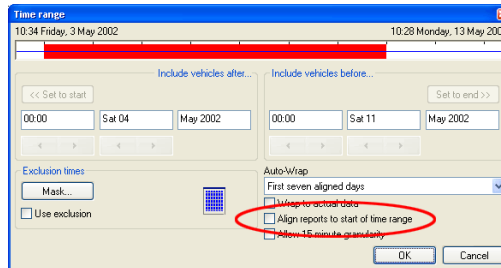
Time range

10:34 Friday, 3 May 2002

10:28 Monday, 13 May 2002

Include vehicles after...

<< Set to start

00:00

Sat 04

May 2002

Include vehicles before...

Set to end >>

00:00

Sat 11

May 2002

Exclusion times

Mask...

Use exclusion

Auto-Wrap

First seven aligned days

Wrap to actual data

Align reports to start of time range

Allow 15 minute granularity

OK

Cancel